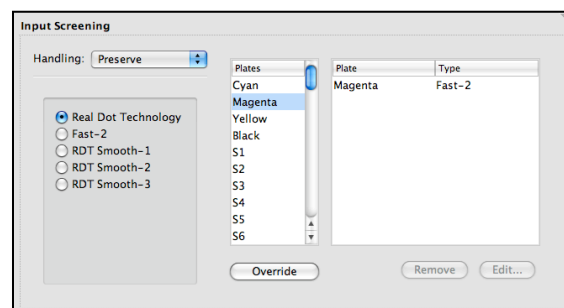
Input Screening

Handling: Preserve

Real Dot Technology
Fast-2
RDT Smooth-1
RDT Smooth-2
RDT Smooth-3

| Plates |
|---|
| Cyan |
| Magenta |
| Yellow |
| Black |
| S1 |
| S2 |
| S3 |
| S4 |
| S5 |
| S6 |

| Plate | Type |
|---|---|
| Magenta | Fast-2 |

Override

Remove

Edit...